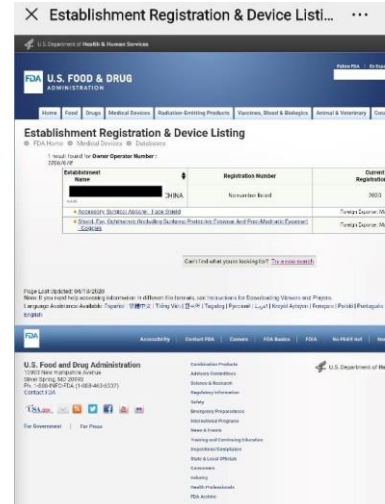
× Establishment Registration & Device Listi... ⋯

U.S. Department of Health & Human Services

FDA U.S. FOOD & DRUG ADMINISTRATION

Follow FDA | En Español

Home | Food | Drugs | Medical Devices | Radiation-Emitting Products | Vaccines, Blood & Biologics | Animal & Veterinary | Cosmetics

Establishment Registration & Device Listing

FDA Home ● Medical Devices ● Databases

1 result found for Owner Operator Number : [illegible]

| Establishment Name | Registration Number | Current Registration |
|---|---|---|
| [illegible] CHINA | Nonexistent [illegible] | 2020 |
| Accessory, Surgical Apparel ; Face Shield | | Foreign Exporter; M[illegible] |
| Shield, Eye, Ophthalmic (Including Sunlamp Protective Eyewear And Post-Mydriatic Eyewear) ; Goggles | | Foreign Exporter; M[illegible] |

Can't find what you're looking for? Try a new search

Page Last Updated: 06/14/2020
Note: If you need help accessing information in different file formats, see Instructions for Downloading Viewers and Players.
Language Assistance Available: Español | 繁體中文 | Tiếng Việt | 한국어 | Tagalog | Русский | العربية | Kreyòl Ayisyen | Français | Polski | Português | Italiano | Deutsch | 日本語 | فارسی | English

FDA
Accessibility | Contact FDA | Careers | FDA Basics | FOIA | No FEAR Act | Site Map

U.S. Food and Drug Administration
10903 New Hampshire Avenue
Silver Spring, MD 20993
Ph. 1-888-INFO-FDA (1-888-463-6332)
Contact FDA

USA.gov

For Government | For Press

Combination Products
Advisory Committees
Science & Research
Regulatory Information
Safety
Emergency Preparedness
International Programs
News & Events
Training and Continuing Education
Inspections/Compliance
State & Local Officials
Consumers
Industry
Health Professionals
FDA Archive

U.S. Department of Health & Human Services